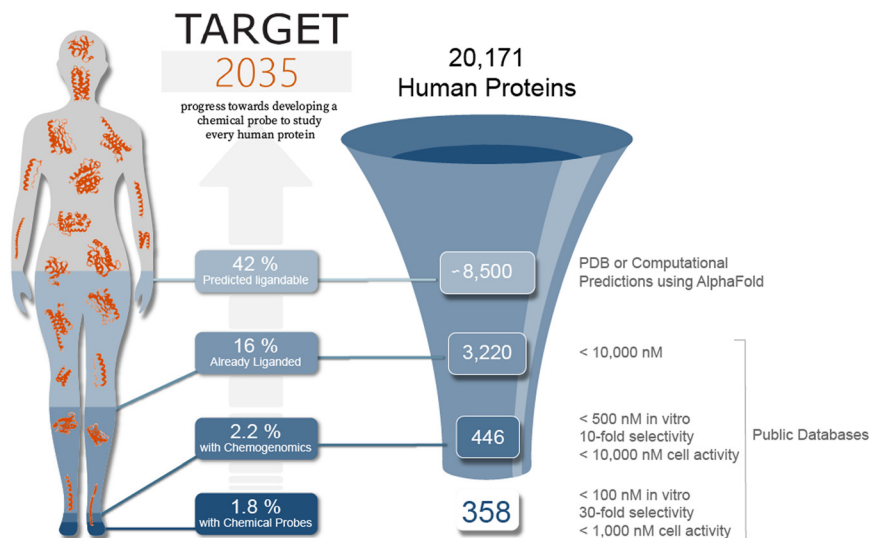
TARGET
2035
progress towards developing a chemical probe to study every human protein

20,171
Human Proteins

42 %
Predicted ligandable

~8,500

PDB or Computational Predictions using AlphaFold

16 %
Already Liganded

3,220

< 10,000 nM

2.2 %
with Chemogenomics

446

< 500 nM in vitro
10-fold selectivity
< 10,000 nM cell activity

Public Databases

1.8 %
with Chemical Probes

358

< 100 nM in vitro
30-fold selectivity
< 1,000 nM cell activity